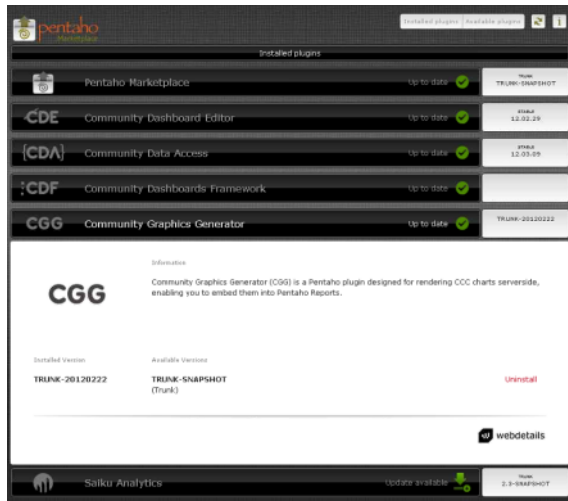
pentaho Marketplace

Installed plugins | Available plugins

Installed plugins

Pentaho Marketplace | Up to date | TRUNK TRUNK-SNAPSHOT

CDE | Community Dashboard Editor | Up to date | STABLE 12.02.29

CDA | Community Data Access | Up to date | STABLE 12.03.09

CDF | Community Dashboards Framework | Up to date

CGG | Community Graphics Generator | Up to date | TRUNK-20120222

CGG

Information

Community Graphics Generator (CGG) is a Pentaho plugin designed for rendering CCC charts serverside, enabling you to embed them into Pentaho Reports.

Installed Version
TRUNK-20120222

Available Versions
TRUNK-SNAPSHOT
(Trunk)

Uninstall

webdetails

Saiku Analytics | Update available | TRUNK 2.3-SNAPSHOT